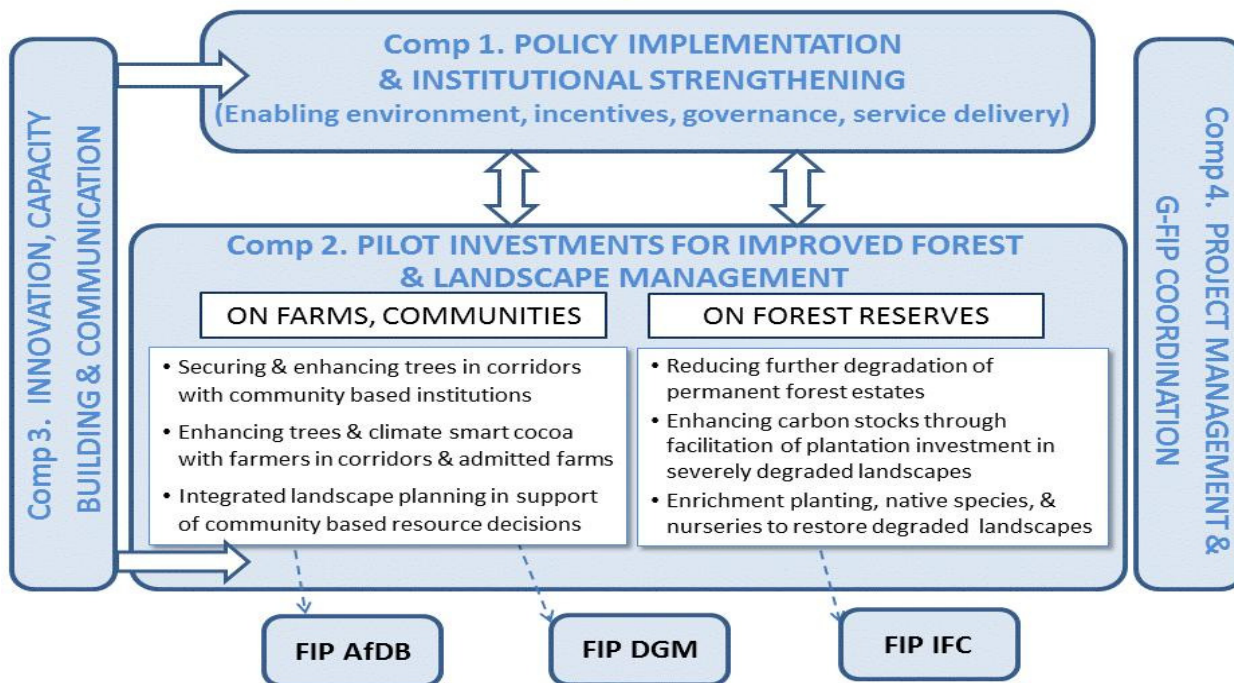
Comp 3. INNOVATION, CAPACITY BUILDING & COMMUNICATION

Comp 1. POLICY IMPLEMENTATION & INSTITUTIONAL STRENGTHENING
(Enabling environment, incentives, governance, service delivery)

Comp4. PROJECT MANAGEMENT & G-FIP COORDINATION

Comp 2. PILOT INVESTMENTS FOR IMPROVED FOREST & LANDSCAPE MANAGEMENT

ON FARMS, COMMUNITIES

• Securing & enhancing trees in corridors with community based institutions
• Enhancing trees & climate smart cocoa with farmers in corridors & admitted farms
• Integrated landscape planning in support of community based resource decisions

ON FOREST RESERVES

• Reducing further degradation of permanent forest estates
• Enhancing carbon stocks through facilitation of plantation investment in severely degraded landscapes
• Enrichment planting, native species, & nurseries to restore degraded landscapes

FIP AfDB

FIP DGM

FIP IFC